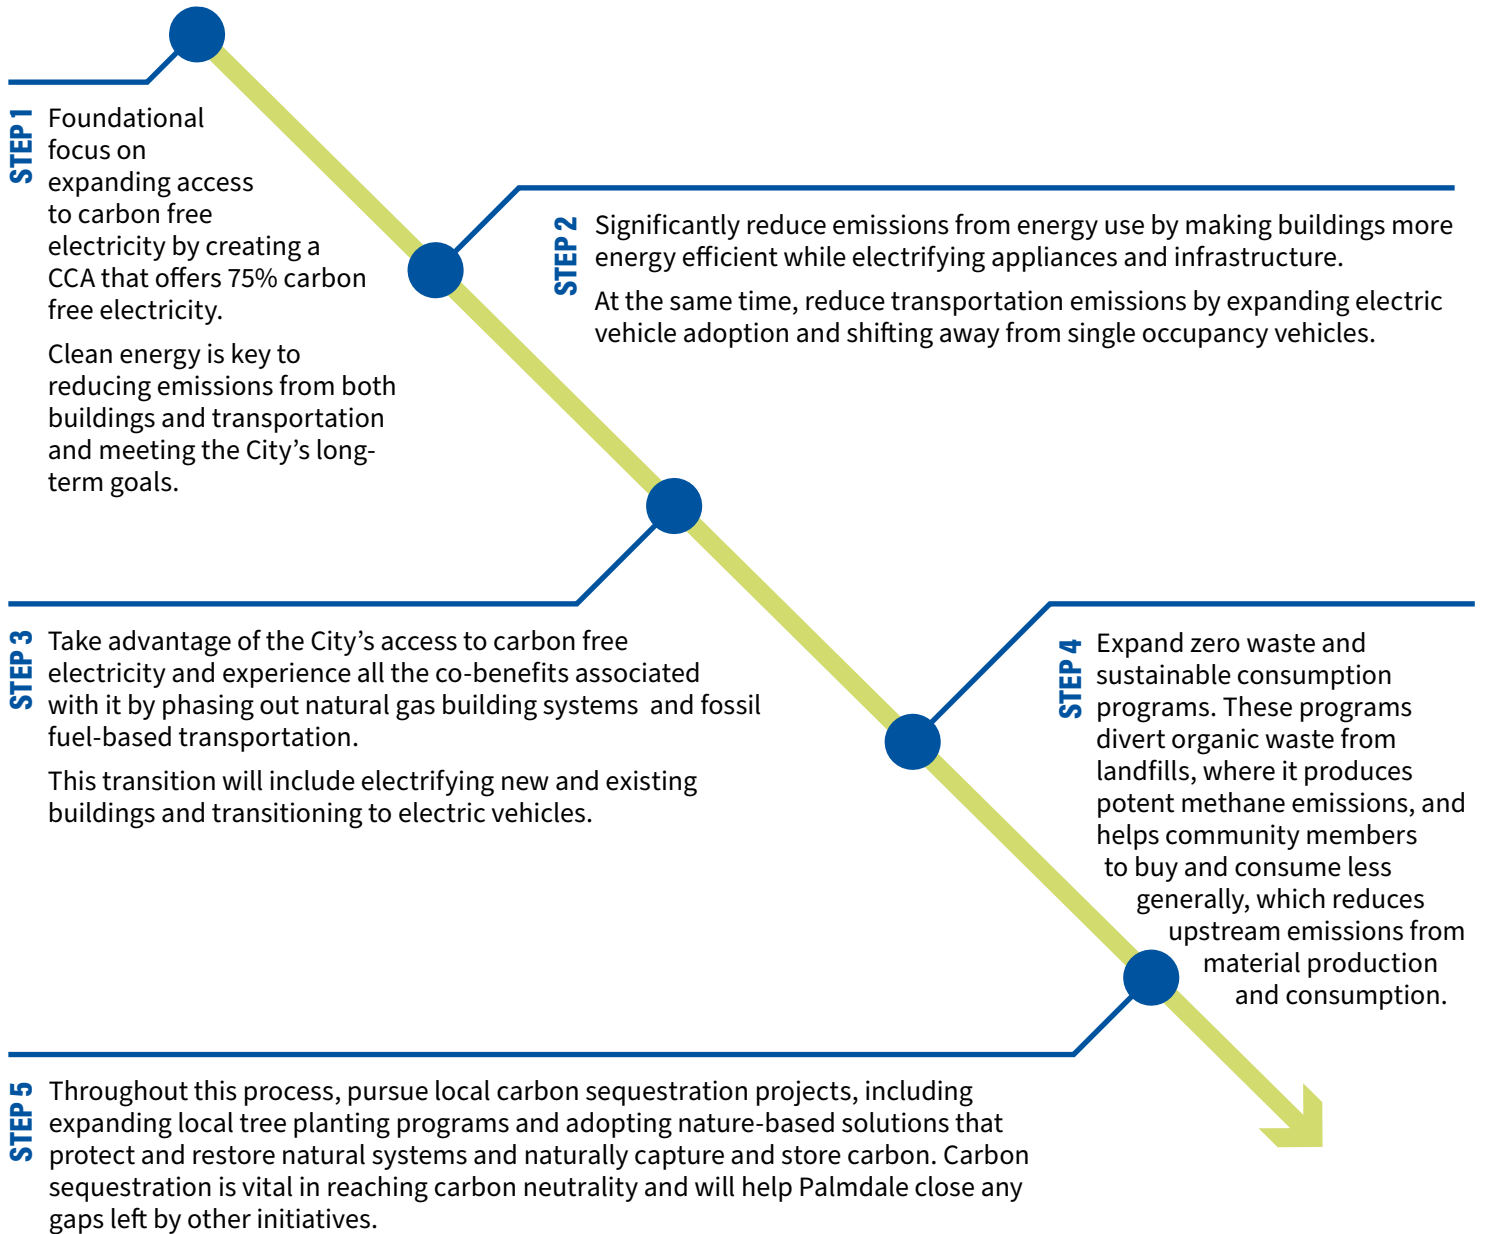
STEP 1

Foundational focus on expanding access to carbon free electricity by creating a CCA that offers 75% carbon free electricity.

Clean energy is key to reducing emissions from both buildings and transportation and meeting the City’s long-term goals.

STEP 2

Significantly reduce emissions from energy use by making buildings more energy efficient while electrifying appliances and infrastructure.

At the same time, reduce transportation emissions by expanding electric vehicle adoption and shifting away from single occupancy vehicles.

STEP 3

Take advantage of the City’s access to carbon free electricity and experience all the co-benefits associated with it by phasing out natural gas building systems and fossil fuel-based transportation.

This transition will include electrifying new and existing buildings and transitioning to electric vehicles.

STEP 4

Expand zero waste and sustainable consumption programs. These programs divert organic waste from landfills, where it produces potent methane emissions, and helps community members to buy and consume less generally, which reduces upstream emissions from material production and consumption.

STEP 5

Throughout this process, pursue local carbon sequestration projects, including expanding local tree planting programs and adopting nature-based solutions that protect and restore natural systems and naturally capture and store carbon. Carbon sequestration is vital in reaching carbon neutrality and will help Palmdale close any gaps left by other initiatives.